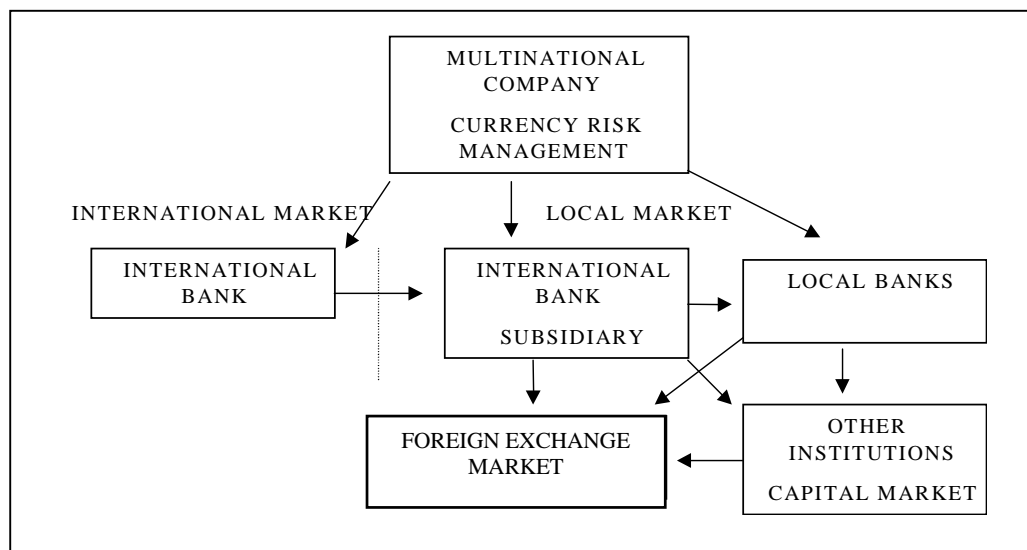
MULTINATIONAL COMPANY

CURRENCY RISK MANAGEMENT

INTERNATIONAL MARKET

LOCAL MARKET

INTERNATIONAL BANK

INTERNATIONAL BANK

SUBSIDIARY

LOCAL BANKS

FOREIGN EXCHANGE MARKET

OTHER INSTITUTIONS

CAPITAL MARKET